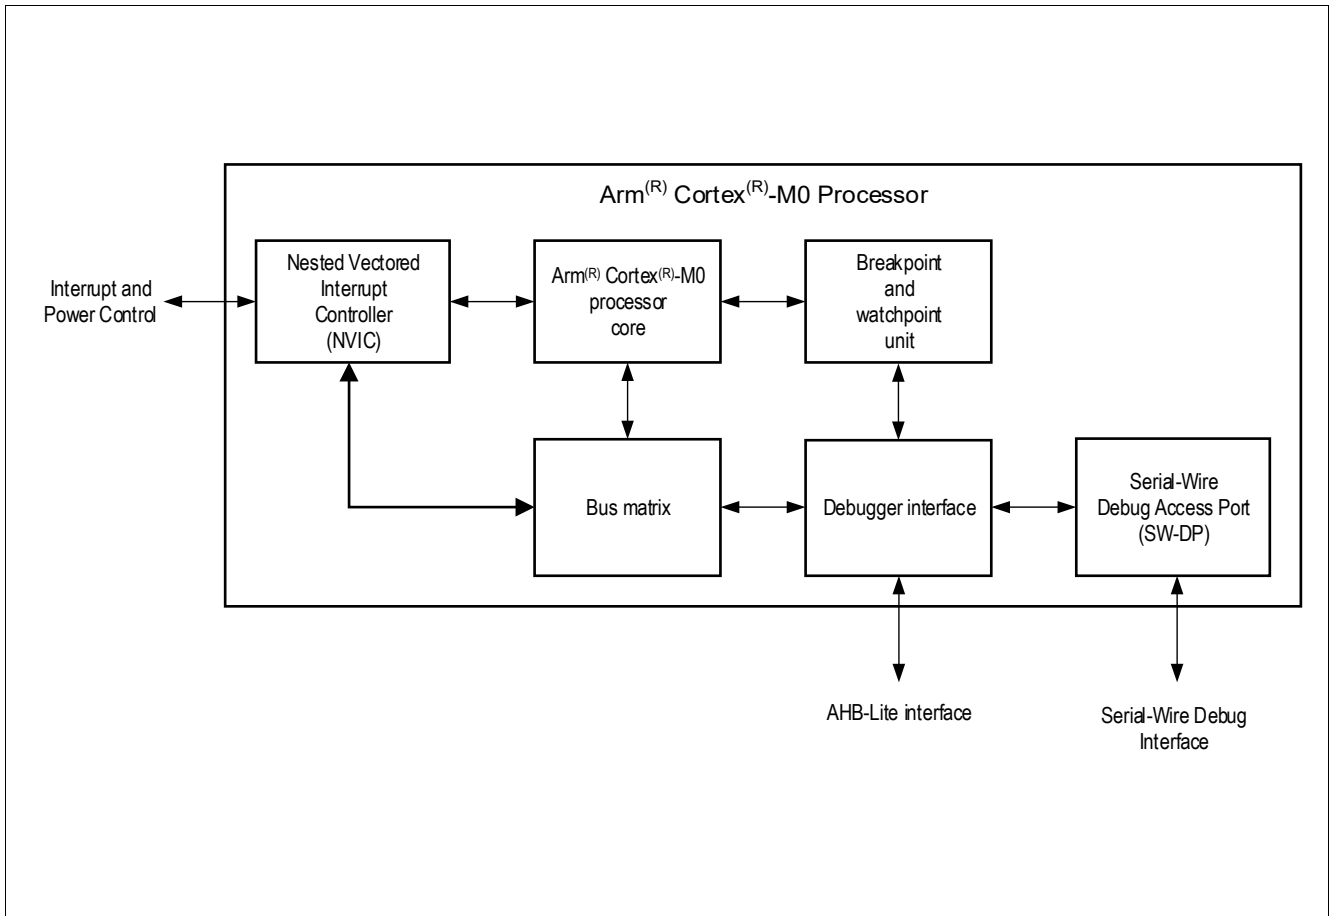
Arm$^{(R)}$ Cortex$^{(R)}$-M0 Processor

Interrupt and Power Control

Nested Vectored Interrupt Controller (NVIC)

Arm$^{(R)}$ Cortex$^{(R)}$-M0 processor core

Breakpoint and watchpoint unit

Bus matrix

Debugger interface

Serial-Wire Debug Access Port (SW-DP)

AHB-Lite interface

Serial-Wire Debug Interface